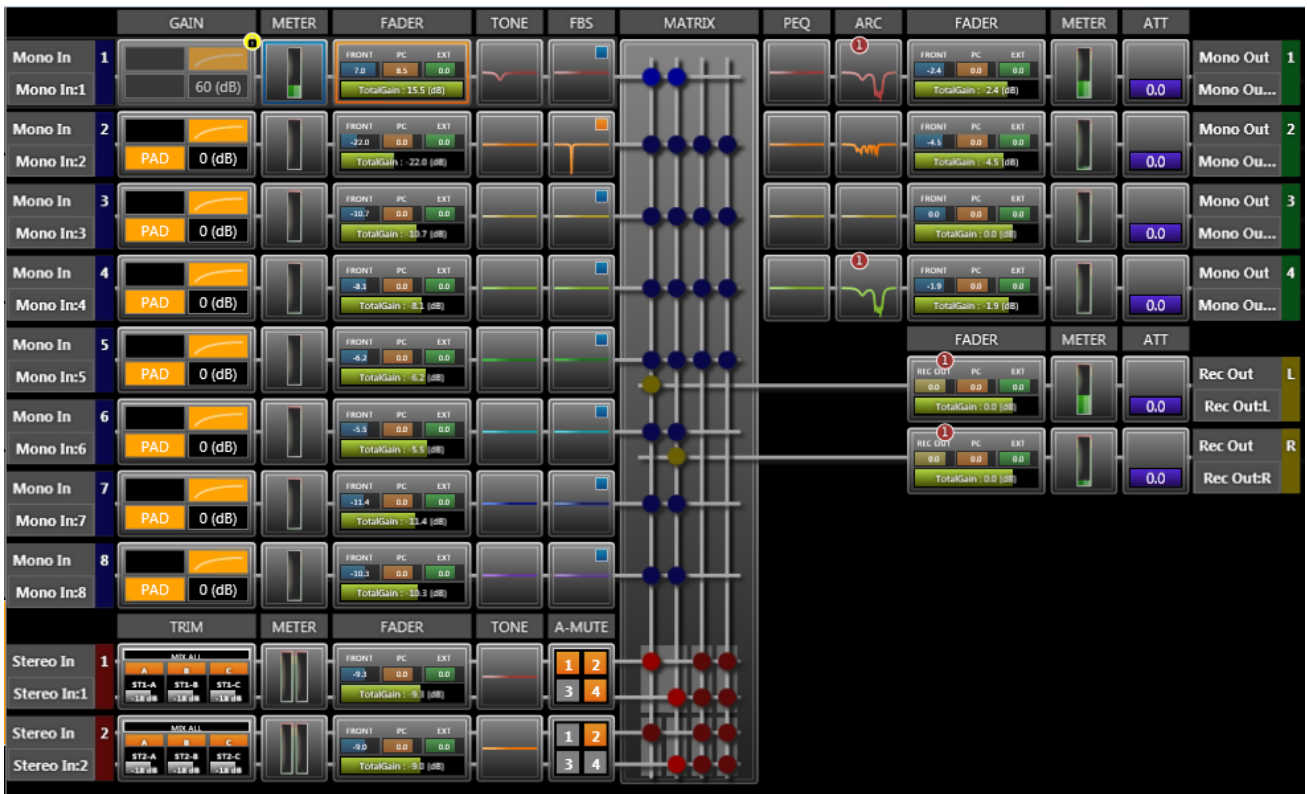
GAIN METER FADER TONE FBS MATRIX PEQ ARC FADER METER ATT

Mono In 1
Mono In:1
60 (dB)
FRONT PC EXT
7.0 8.5 0.0
TotalGain : 15.5 (dB)
1
FRONT PC EXT
-2.4 0.0 0.0
TotalGain : -2.4 (dB)
0.0
Mono Out 1
Mono Ou...

Mono In 2
Mono In:2
PAD 0 (dB)
FRONT PC EXT
-22.0 0.0 0.0
TotalGain : -22.0 (dB)
FRONT PC EXT
-4.5 0.0 0.0
TotalGain : -4.5 (dB)
0.0
Mono Out 2
Mono Ou...

Mono In 3
Mono In:3
PAD 0 (dB)
FRONT PC EXT
-10.7 0.0 0.0
TotalGain : -10.7 (dB)
FRONT PC EXT
0.0 0.0 0.0
TotalGain : 0.0 (dB)
0.0
Mono Out 3
Mono Ou...

Mono In 4
Mono In:4
PAD 0 (dB)
FRONT PC EXT
-8.1 0.0 0.0
TotalGain : -8.1 (dB)
1
FRONT PC EXT
-1.9 0.0 0.0
TotalGain : -1.9 (dB)
0.0
Mono Out 4
Mono Ou...

FADER METER ATT

Mono In 5
Mono In:5
PAD 0 (dB)
FRONT PC EXT
-6.2 0.0 0.0
TotalGain : -6.2 (dB)
1
REC OUT PC EXT
0.0 0.0 0.0
TotalGain : 0.0 (dB)
0.0
Rec Out L
Rec Out:L

Mono In 6
Mono In:6
PAD 0 (dB)
FRONT PC EXT
-5.5 0.0 0.0
TotalGain : -5.5 (dB)
1
REC OUT PC EXT
0.0 0.0 0.0
TotalGain : 0.0 (dB)
0.0
Rec Out R
Rec Out:R

Mono In 7
Mono In:7
PAD 0 (dB)
FRONT PC EXT
-11.4 0.0 0.0
TotalGain : -11.4 (dB)

Mono In 8
Mono In:8
PAD 0 (dB)
FRONT PC EXT
-10.3 0.0 0.0
TotalGain : -10.3 (dB)

TRIM METER FADER TONE A-MUTE

Stereo In 1
Stereo In:1
MIX ALL
A B C
ST1-A ST1-B ST1-C
-18 dB -18 dB -18 dB
FRONT PC EXT
-9.3 0.0 0.0
TotalGain : -9.3 (dB)
1 2
3 4

Stereo In 2
Stereo In:2
MIX ALL
A B C
ST2-A ST2-B ST2-C
-18 dB -18 dB -18 dB
FRONT PC EXT
-9.0 0.0 0.0
TotalGain : -9.0 (dB)
1 2
3 4